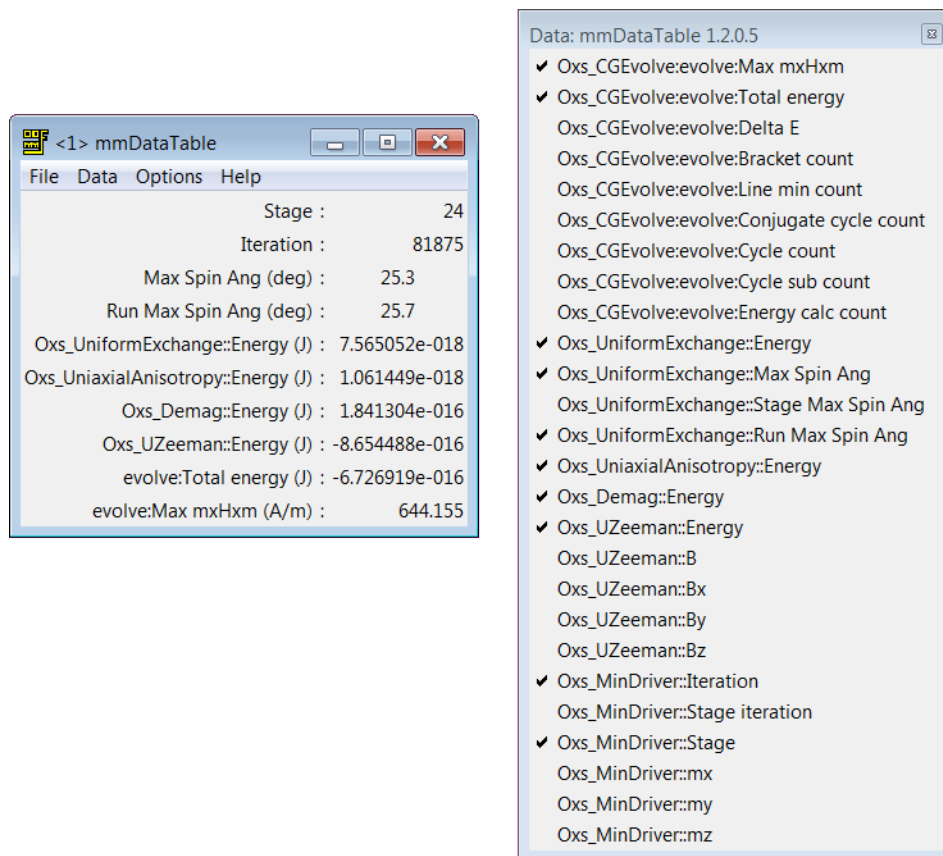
<1> mmDataTable

File Data Options Help

| | |
|---|---|
| Stage : | 24 |
| Iteration : | 81875 |
| Max Spin Ang (deg) : | 25.3 |
| Run Max Spin Ang (deg) : | 25.7 |
| Oxs_UniformExchange::Energy (J) : | 7.565052e-018 |
| Oxs_UniaxialAnisotropy::Energy (J) : | 1.061449e-018 |
| Oxs_Demag::Energy (J) : | 1.841304e-016 |
| Oxs_UZeeman::Energy (J) : | -8.654488e-016 |
| evolve:Total energy (J) : | -6.726919e-016 |
| evolve:Max mxHxm (A/m) : | 644.155 |

Data: mmDataTable 1.2.0.5

✔ Oxs_CGEvolve:evolve:Max mxHxm
✔ Oxs_CGEvolve:evolve:Total energy
Oxs_CGEvolve:evolve:Delta E
Oxs_CGEvolve:evolve:Bracket count
Oxs_CGEvolve:evolve:Line min count
Oxs_CGEvolve:evolve:Conjugate cycle count
Oxs_CGEvolve:evolve:Cycle count
Oxs_CGEvolve:evolve:Cycle sub count
Oxs_CGEvolve:evolve:Energy calc count
✔ Oxs_UniformExchange::Energy
✔ Oxs_UniformExchange::Max Spin Ang
Oxs_UniformExchange::Stage Max Spin Ang
✔ Oxs_UniformExchange::Run Max Spin Ang
✔ Oxs_UniaxialAnisotropy::Energy
✔ Oxs_Demag::Energy
✔ Oxs_UZeeman::Energy
Oxs_UZeeman::B
Oxs_UZeeman::Bx
Oxs_UZeeman::By
Oxs_UZeeman::Bz
✔ Oxs_MinDriver::Iteration
Oxs_MinDriver::Stage iteration
✔ Oxs_MinDriver::Stage
Oxs_MinDriver::mx
Oxs_MinDriver::my
Oxs_MinDriver::mz